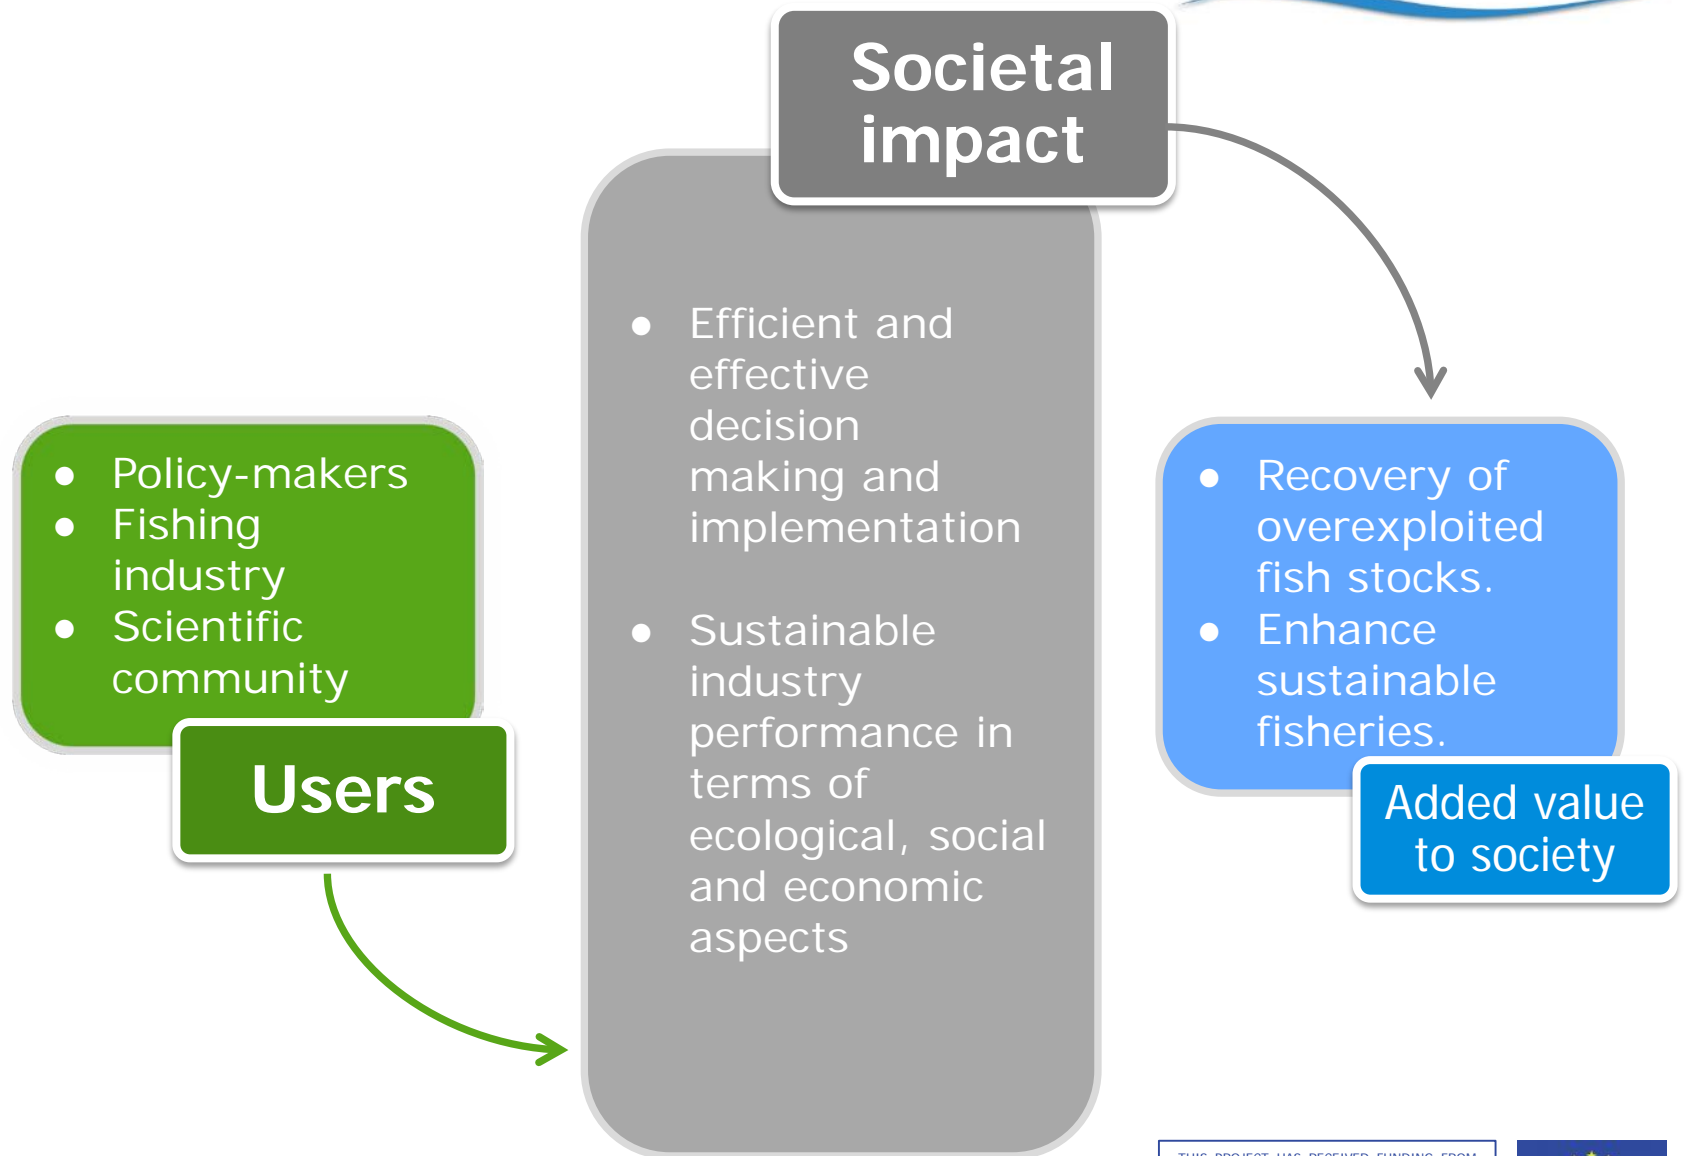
Societal impact

- Policy-makers
- Fishing industry
- Scientific community

Users

- Efficient and effective decision making and implementation
- Sustainable industry performance in terms of ecological, social and economic aspects

- Recovery of overexploited fish stocks.
- Enhance sustainable fisheries.

Added value to society

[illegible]